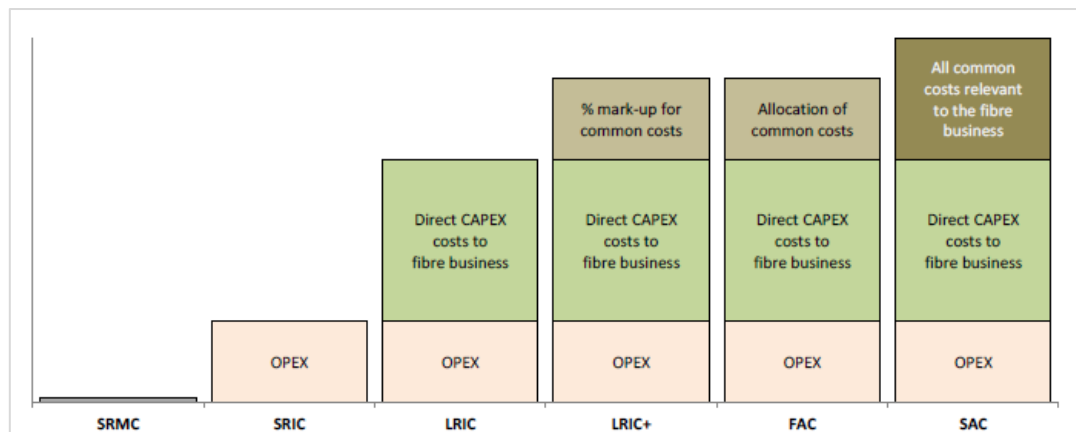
All common costs relevant to the fibre business

% mark-up for common costs

Allocation of common costs

Direct CAPEX costs to fibre business

Direct CAPEX costs to fibre business

Direct CAPEX costs to fibre business

Direct CAPEX costs to fibre business

OPEX

OPEX

OPEX

OPEX

OPEX

SRMC

SRIC

LRIC

LRIC+

FAC

SAC